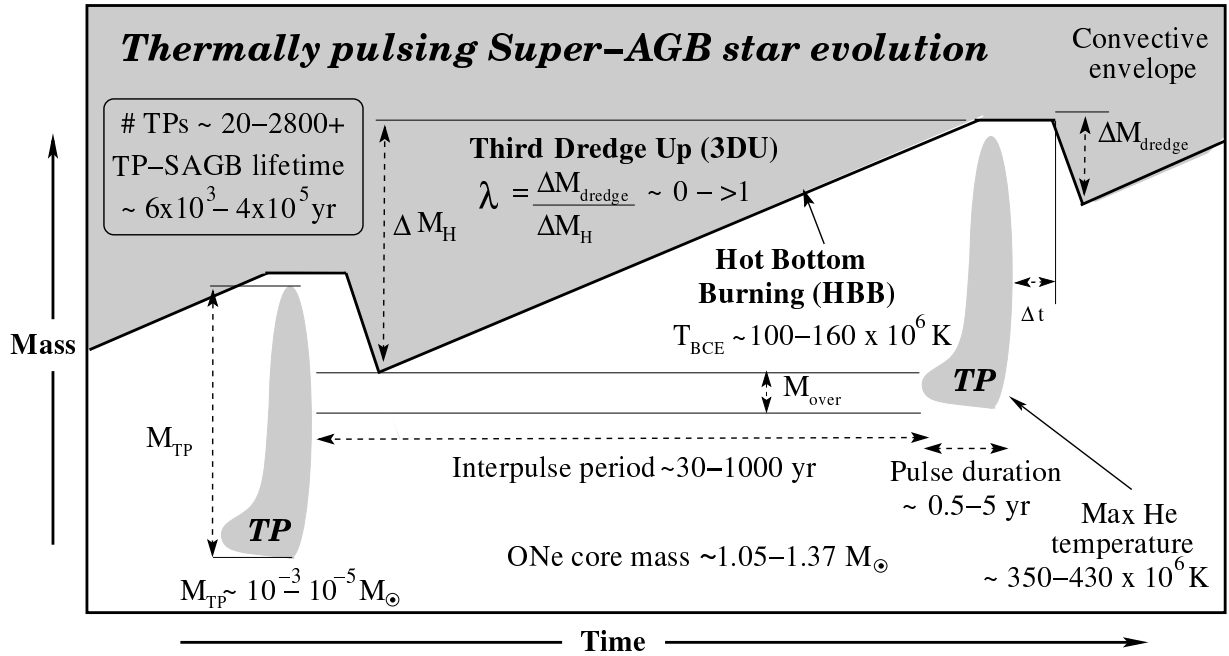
Thermally pulsing Super–AGB star evolution

Convective envelope

# TPs ~ 20–2800+
TP–SAGB lifetime
~ $6x10^3$– $4x10^5$yr

$\Delta M_H$

Third Dredge Up (3DU)

$\lambda = \frac{\Delta M_{dredge}}{\Delta M_H}$ ~ 0 – >1

$\Delta M_{dredge}$

Hot Bottom Burning (HBB)

$T_{BCE}$ ~100–160 x $10^6$ K

$\Delta t$

Mass

$M_{over}$

TP

$M_{TP}$

Interpulse period ~30–1000 yr

Pulse duration ~ 0.5–5 yr

Max He temperature ~ 350–430 x $10^6$K

TP

ONe core mass ~1.05–1.37 $M_\odot$

$M_{TP}$~ $10^{-3}$– $10^{-5}M_\odot$

Time